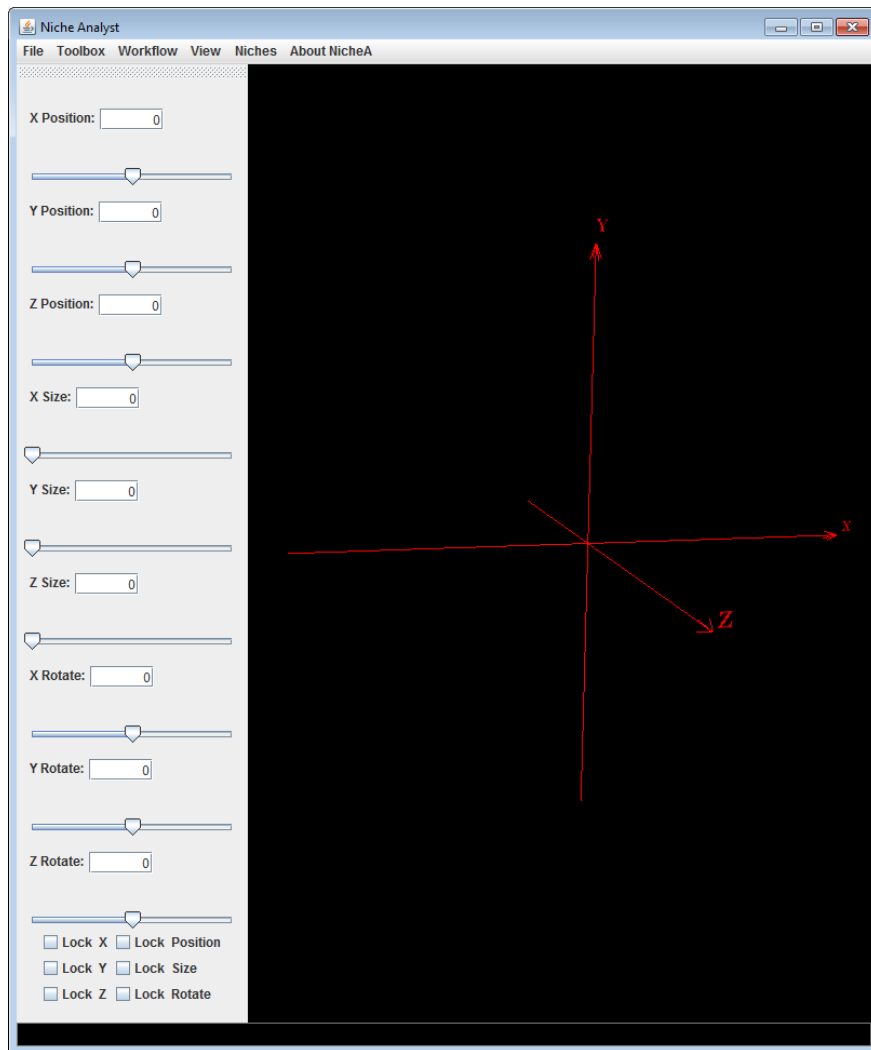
Niche Analyst

File Toolbox Workflow View Niches About NicheA

X Position: 0

Y Position: 0

Z Position: 0

X Size: 0

Y Size: 0

Z Size: 0

X Rotate: 0

Y Rotate: 0

Z Rotate: 0

Lock X Lock Position
Lock Y Lock Size
Lock Z Lock Rotate

Y
X
Z